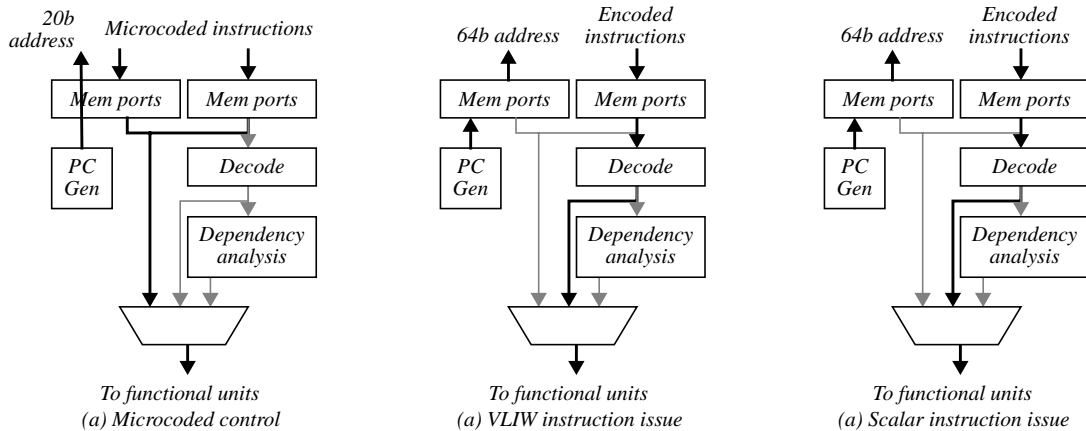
20b address

Microcoded instructions

Mem ports

Mem ports

PC Gen

Decode

Dependency analysis

To functional units
(a) Microcoded control

64b address

Encoded instructions

Mem ports

Mem ports

PC Gen

Decode

Dependency analysis

To functional units
(a) VLIW instruction issue

64b address

Encoded instructions

Mem ports

Mem ports

PC Gen

Decode

Dependency analysis

To functional units
(a) Scalar instruction issue